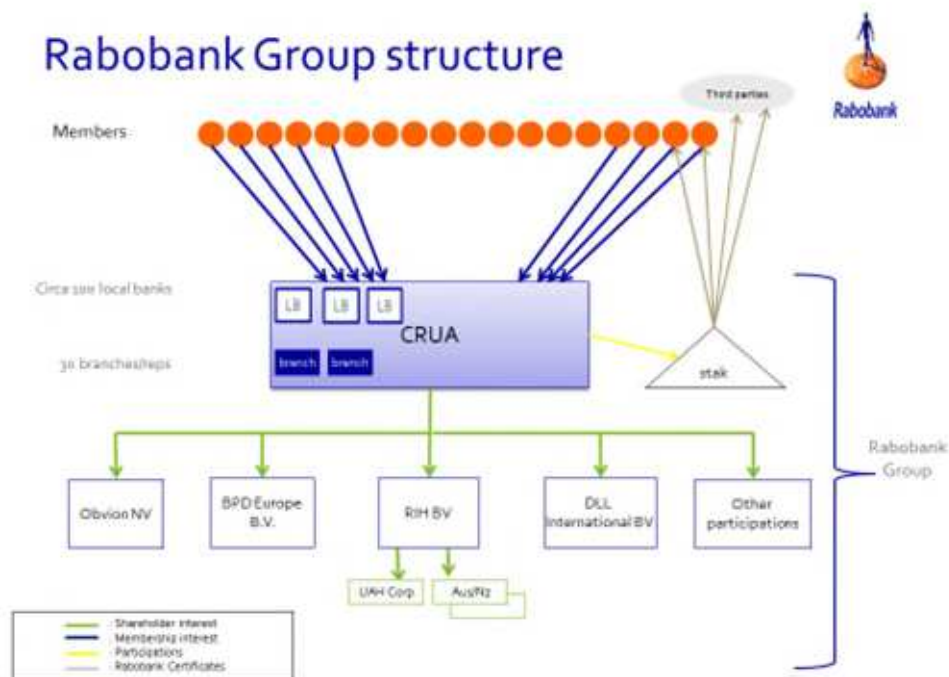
Rabobank Group structure

Rabobank

Third parties

Members

Circa 100 local banks

30 branches/eps

LB LB LB

CRUA

branch branch

stak

Rabobank Group

Obvion NV

BPD Europe B.V.

RIH BV

DLL International BV

Other participations

UAH Corp

Aus/Nz

Shareholder interest
Membership interest
Participations
Rabobank Certificates